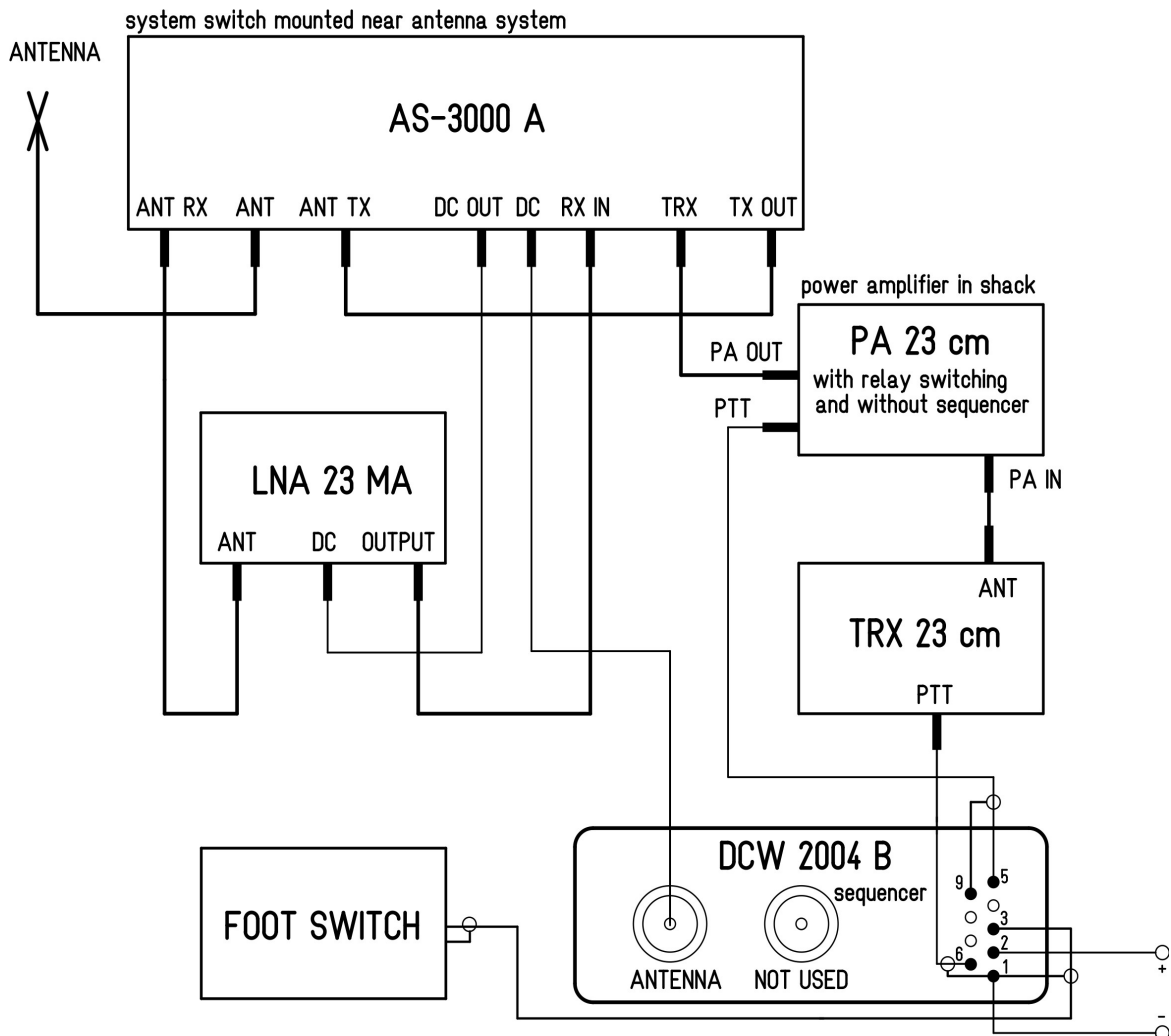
system switch mounted near antenna system

ANTENNA

AS-3000 A

ANT RX ANT ANT TX DC OUT DC RX IN TRX TX OUT

power amplifier in shack

PA OUT

PTT

PA 23 cm
with relay switching and without sequencer

PA IN

LNA 23 MA

ANT DC OUTPUT

ANT

TRX 23 cm

PTT

DCW 2004 B
sequencer

9 5
3
2
6 1

+
-

FOOT SWITCH

ANTENNA NOT USED